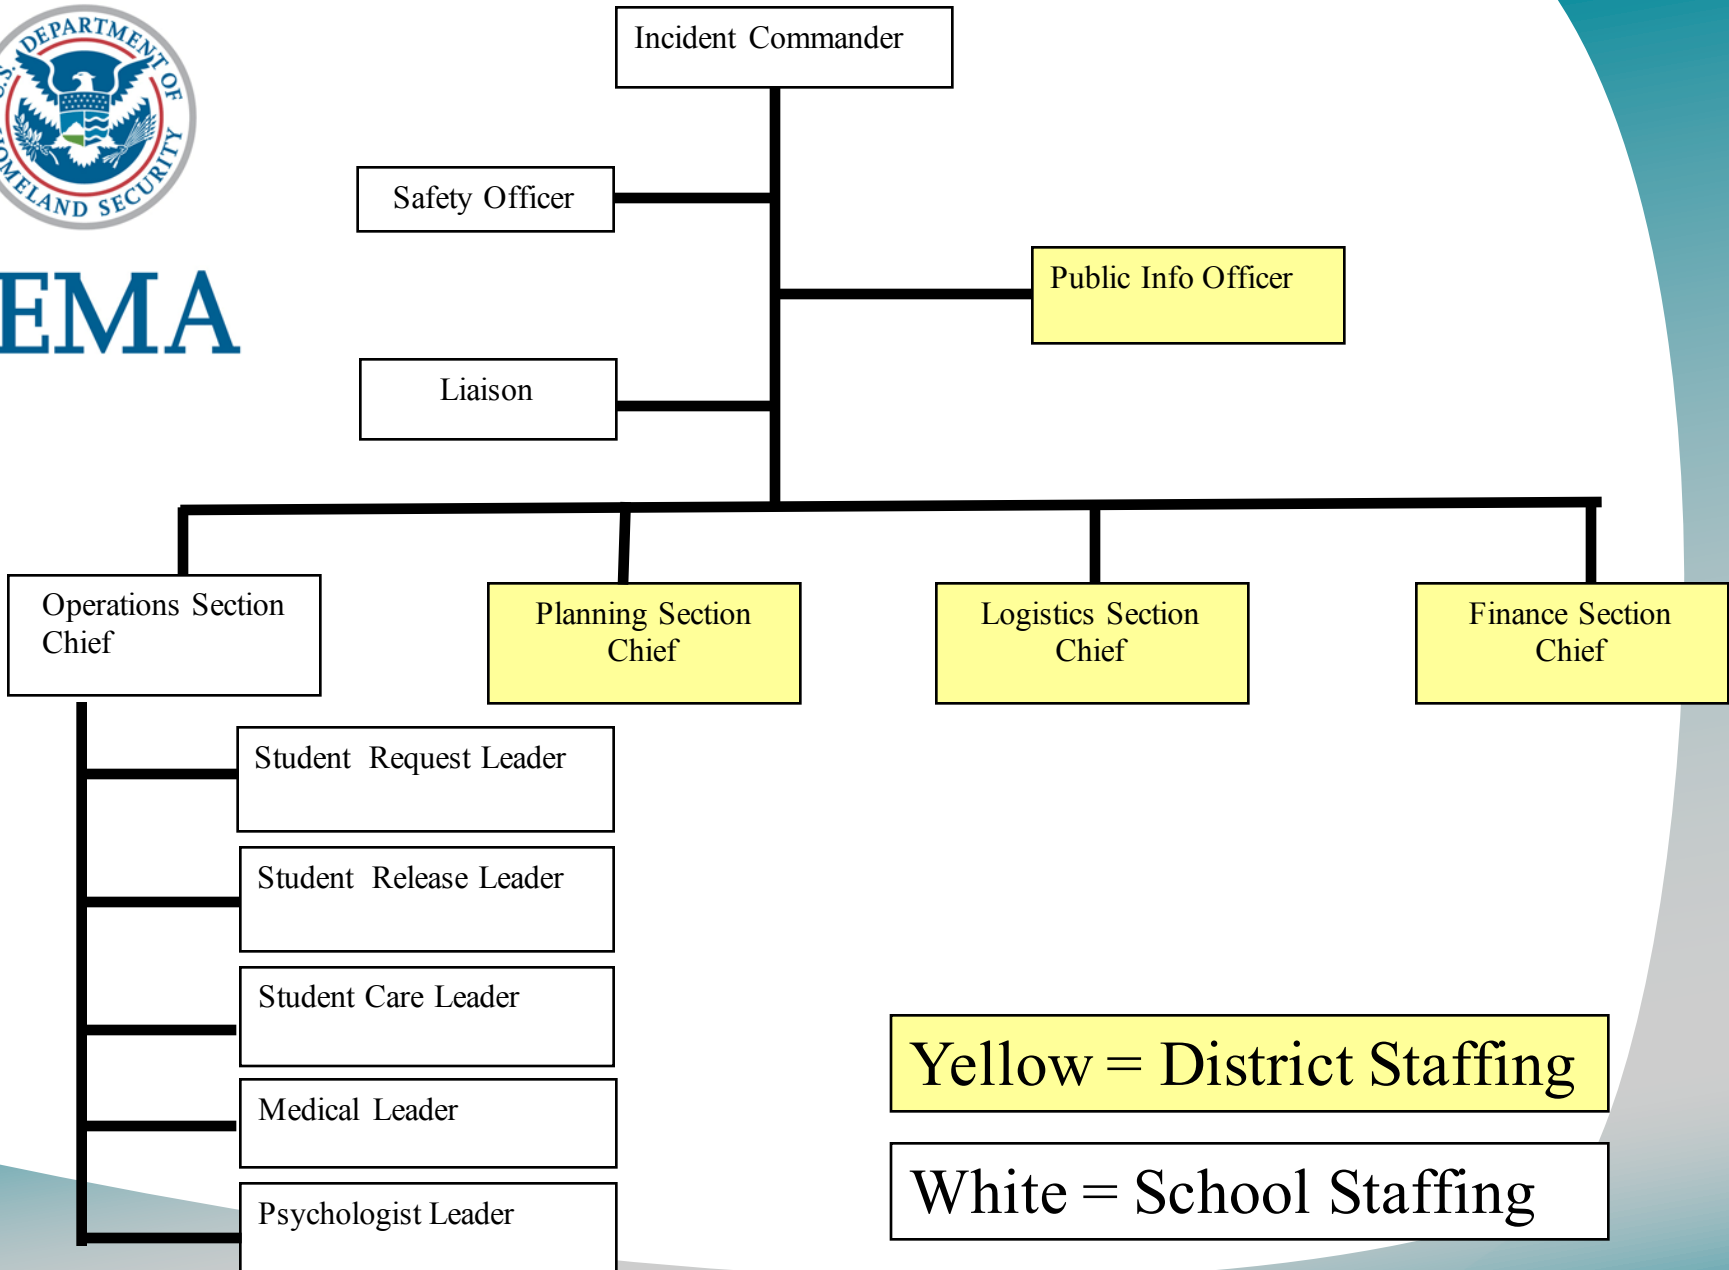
DEPARTMENT OF HOMELAND SECURITY

EMA

Incident Commander

Safety Officer

Public Info Officer

Liaison

Operations Section Chief

Planning Section Chief

Logistics Section Chief

Finance Section Chief

Student Request Leader

Student Release Leader

Student Care Leader

Medical Leader

Psychologist Leader

Yellow = District Staffing

White = School Staffing